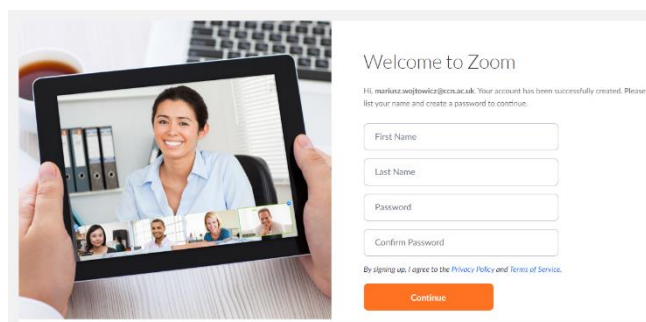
Welcome to Zoom

Hi, mariusz.wojtowicz@ccn.ac.uk. Your account has been successfully created. Please list your name and create a password to continue.

First Name

Last Name

Password

Confirm Password

By signing up, I agree to the Privacy Policy and Terms of Service.

Continue